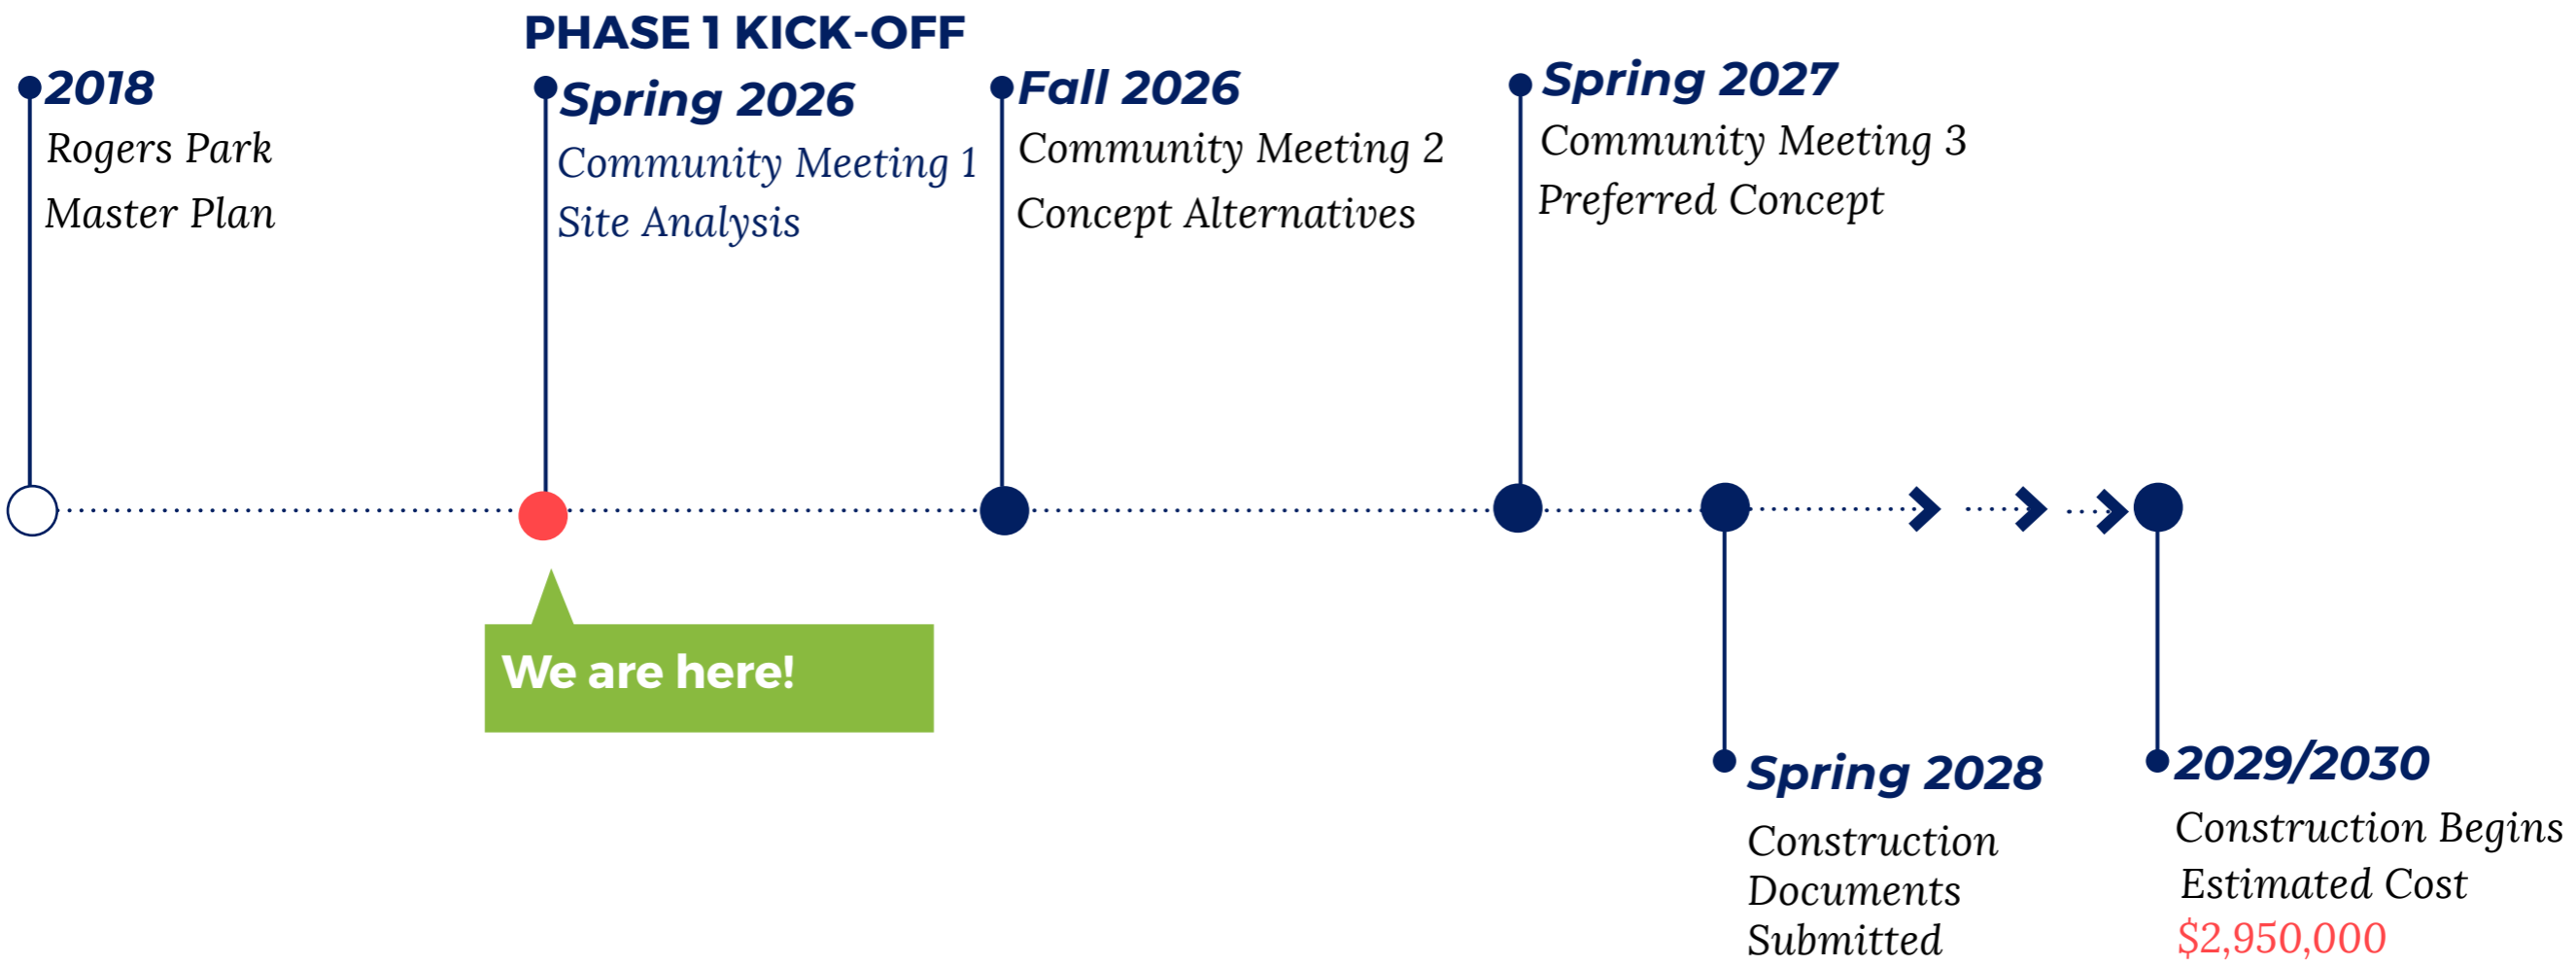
2018
Rogers Park
Master Plan

PHASE 1 KICK-OFF
Spring 2026
Community Meeting 1
Site Analysis

Fall 2026
Community Meeting 2
Concept Alternatives

Spring 2027
Community Meeting 3
Preferred Concept

We are here!

Spring 2028
Construction
Documents
Submitted

2029/2030
Construction Begins
Estimated Cost
$2,950,000